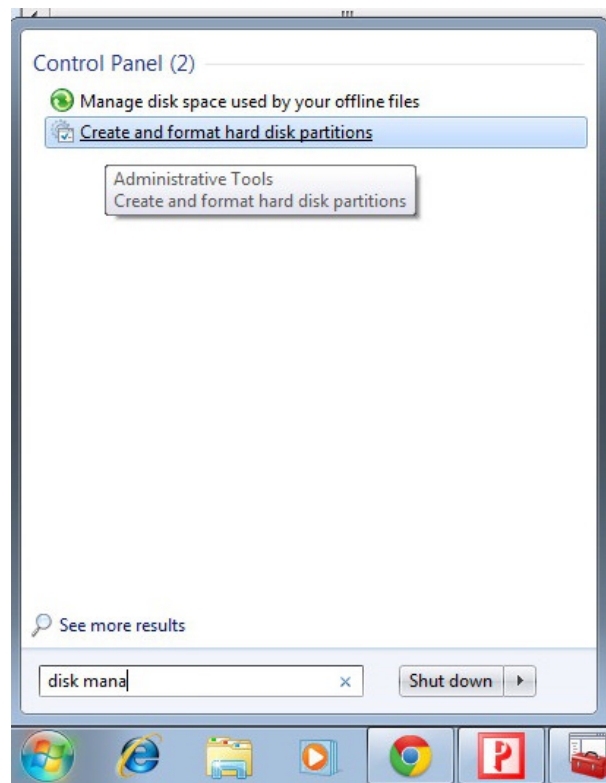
Control Panel (2)

Manage disk space used by your offline files

Create and format hard disk partitions

Administrative Tools
Create and format hard disk partitions

See more results

disk mana

Shut down